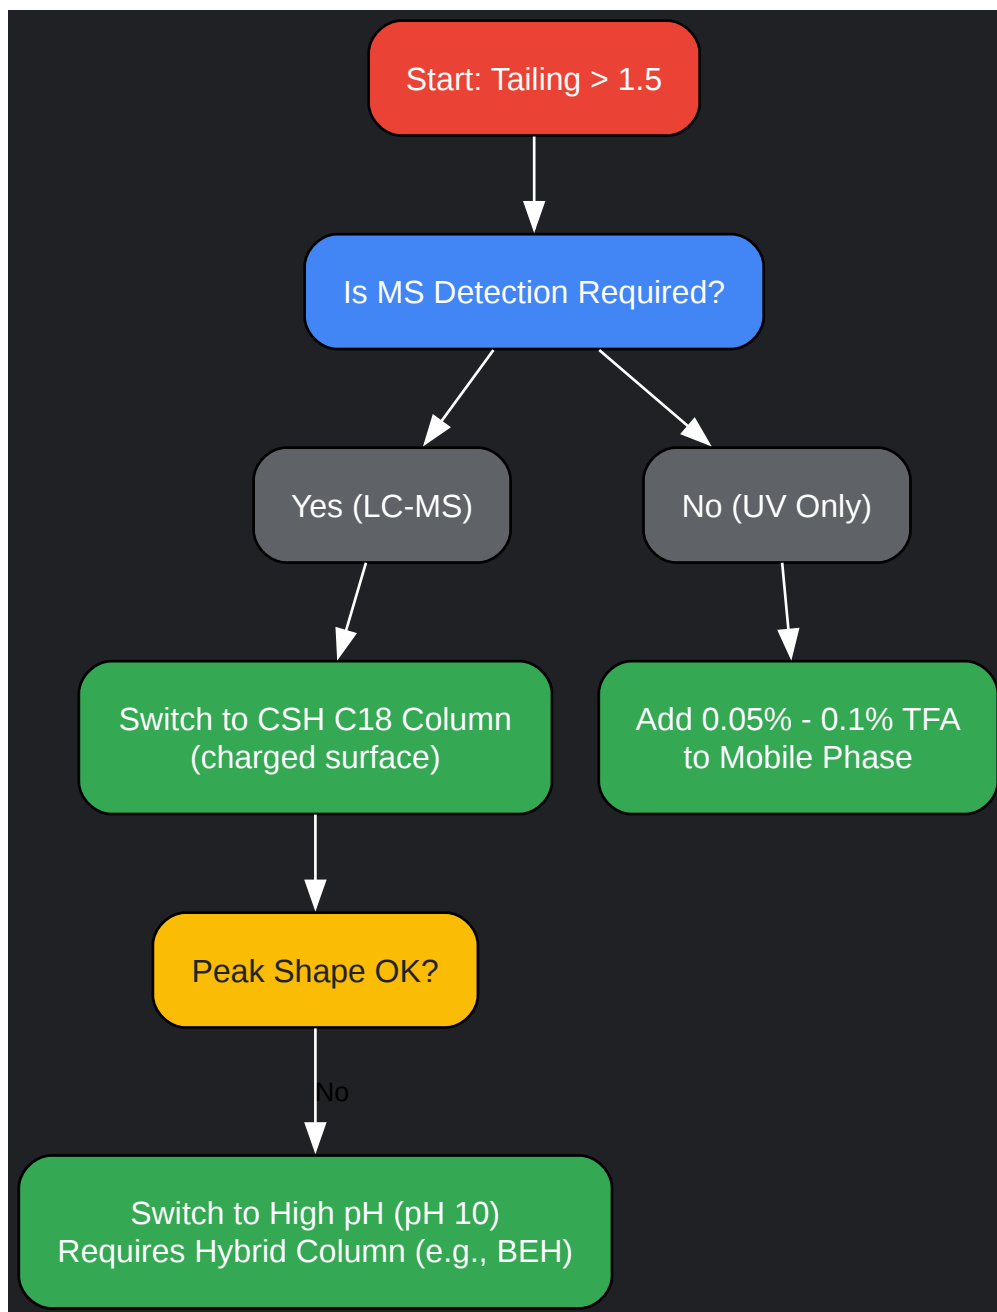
Start: Tailing > 1.5

Is MS Detection Required?

Yes (LC-MS)

No (UV Only)

Switch to CSH C18 Column
(charged surface)

Add 0.05% - 0.1% TFA
to Mobile Phase

Peak Shape OK?

No

Switch to High pH (pH 10)
Requires Hybrid Column (e.g., BEH)